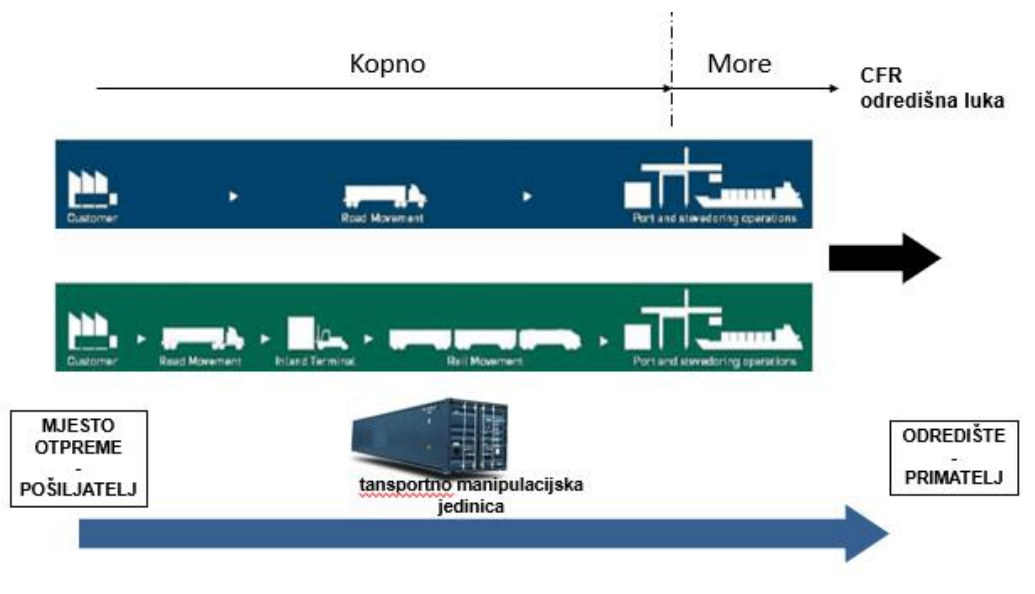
Kopno

More

CFR
odredišna luka

Customer

Road Movement

Port and stevedoring operations

Customer

Road Movement

Inland Terminal

Rail Movement

Port and stevedoring operations

MJESTO
OTPREME
-
POŠILJATELJ

tansportno manipulacijska jedinica

ODREDIŠTE
-
PRIMATELJ